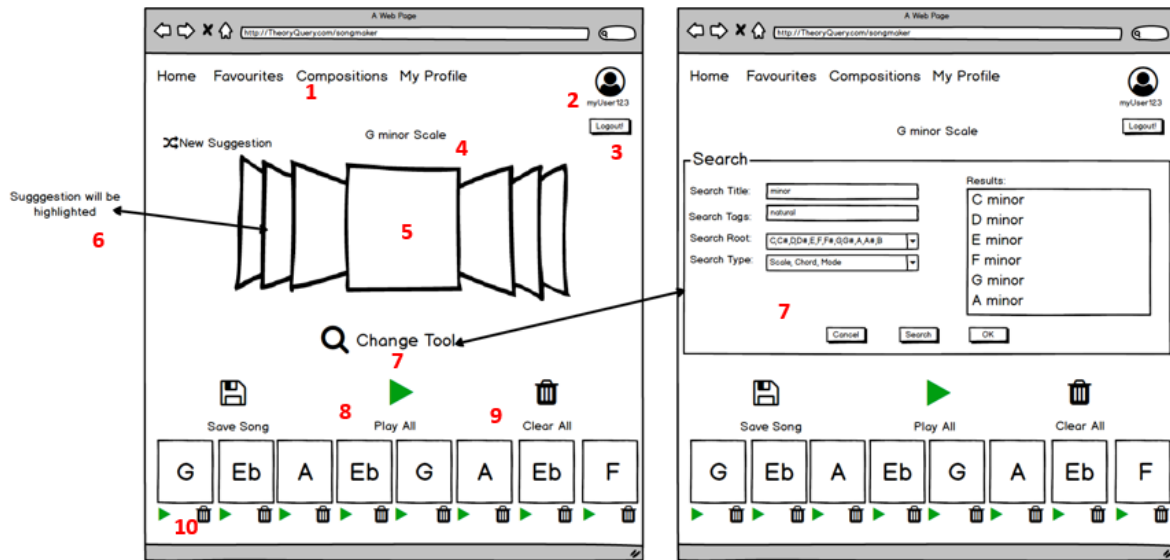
A Web Page

http://TheoryQuery.com/songmaker

Home Favourites Compositions My Profile

1

2

myUser123

Logout!

3

New Suggestion

G minor Scale

4

Sugggestion will be highlighted

6

5

Change Tool

7

Save Song

8

Play All

9

Clear All

| G | Eb | A | Eb | G | A | Eb | F |
|---|---|---|---|---|---|---|---|

10

A Web Page

http://TheoryQuery.com/songmaker

Home Favourites Compositions My Profile

myUser123

Logout!

G minor Scale

Search

Search Title: minor

Search Tags: natural

Search Root: C,C#,D,D#,E,F,F#,G,G#,A,A#,B

Search Type: Scale, Chord, Mode

Results:

C minor
D minor
E minor
F minor
G minor
A minor

7

Cancel Search OK

Save Song

Play All

Clear All

| G | Eb | A | Eb | G | A | Eb | F |
|---|---|---|---|---|---|---|---|